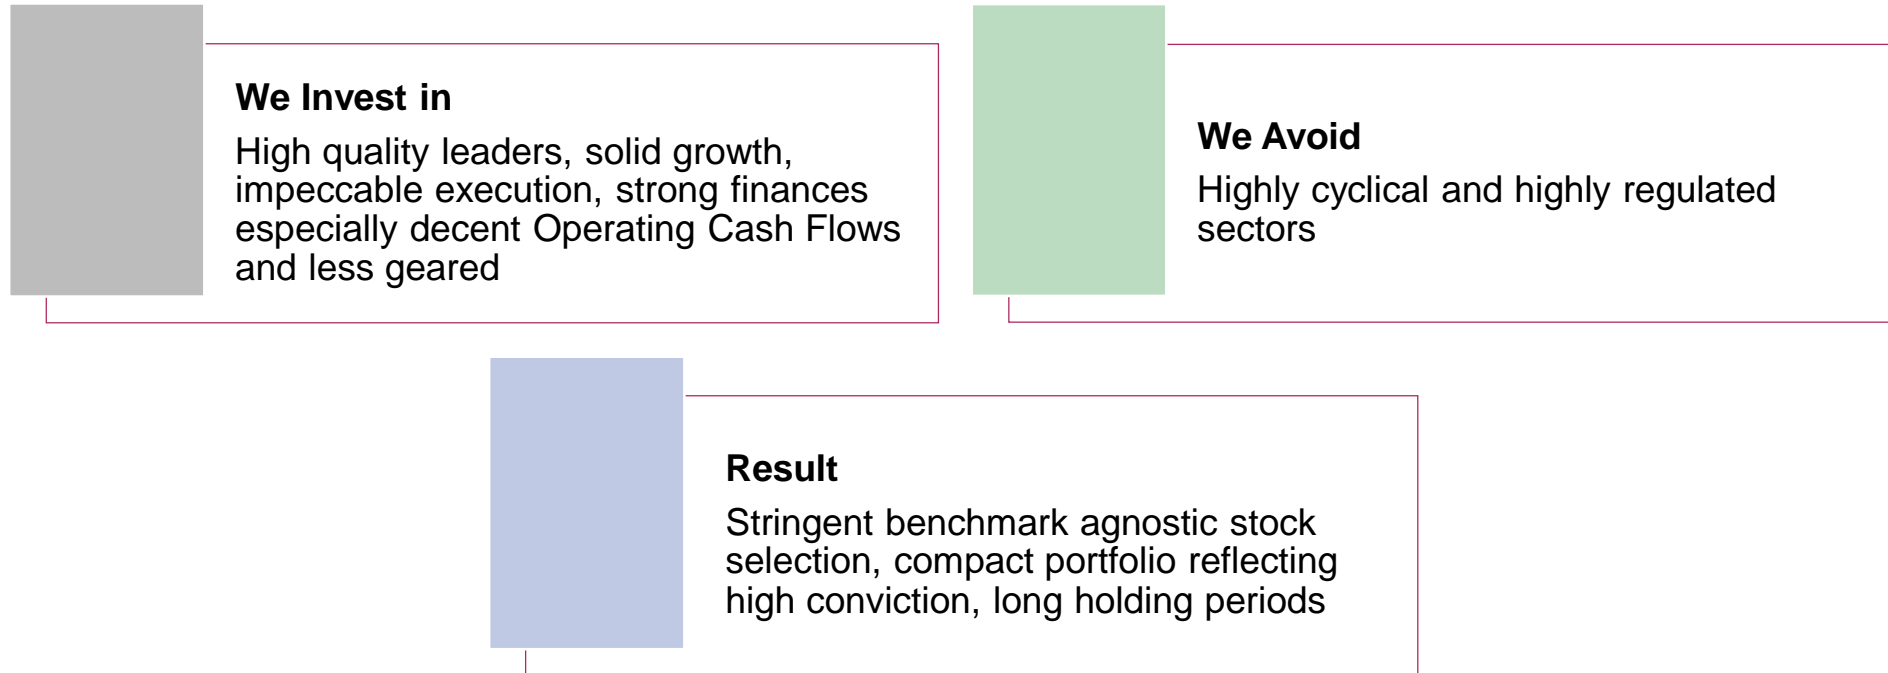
We Invest in

High quality leaders, solid growth, impeccable execution, strong finances especially decent Operating Cash Flows and less geared

We Avoid

Highly cyclical and highly regulated sectors

Result

Stringent benchmark agnostic stock selection, compact portfolio reflecting high conviction, long holding periods